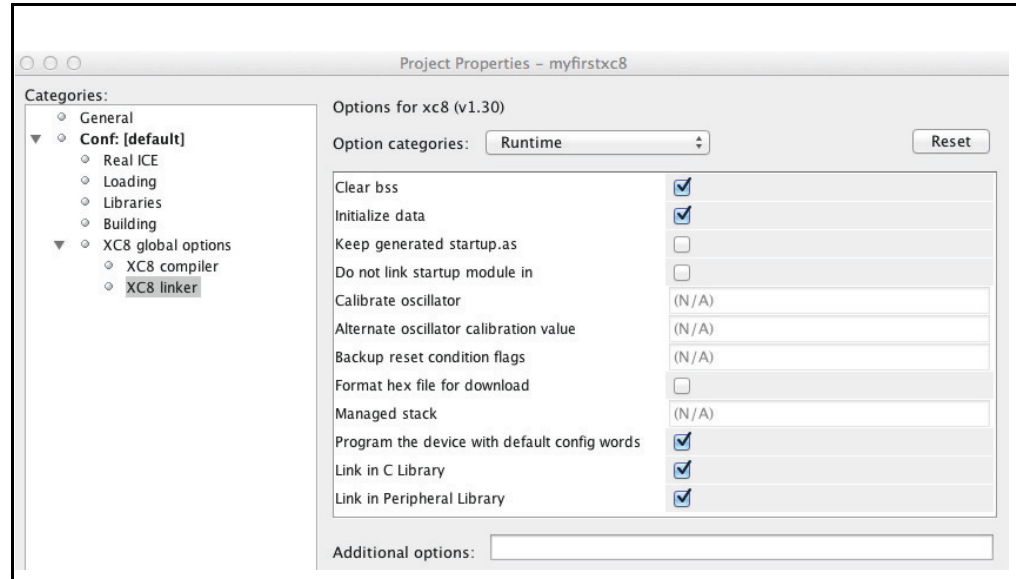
Project Properties – myfirstxc8

Categories:
General
Conf: [default]
Real ICE
Loading
Libraries
Building
XC8 global options
XC8 compiler
XC8 linker

Options for xc8 (v1.30)

Option categories: Runtime

Reset

| | |
|---|---|
| Clear bss | ☑ |
| Initialize data | ☑ |
| Keep generated startup.as | ☐ |
| Do not link startup module in | ☐ |
| Calibrate oscillator | (N/A) |
| Alternate oscillator calibration value | (N/A) |
| Backup reset condition flags | (N/A) |
| Format hex file for download | ☐ |
| Managed stack | (N/A) |
| Program the device with default config words | ☑ |
| Link in C Library | ☑ |
| Link in Peripheral Library | ☑ |

Additional options: